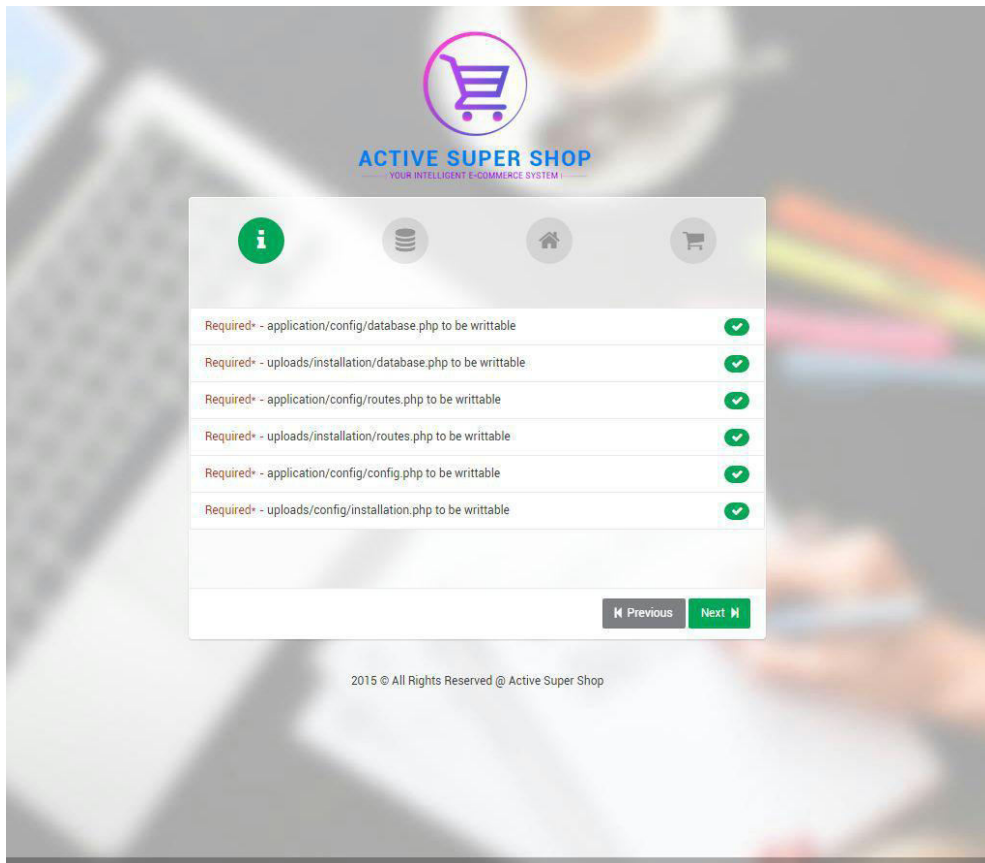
ACTIVE SUPER SHOP
YOUR INTELLIGENT E-COMMERCE SYSTEM

Required* - application/config/database.php to be writtable

Required* - uploads/installation/database.php to be writtable

Required* - application/config/routes.php to be writtable

Required* - uploads/installation/routes.php to be writtable

Required* - application/config/config.php to be writtable

Required* - uploads/config/installation.php to be writtable

Previous Next

2015 © All Rights Reserved @ Active Super Shop